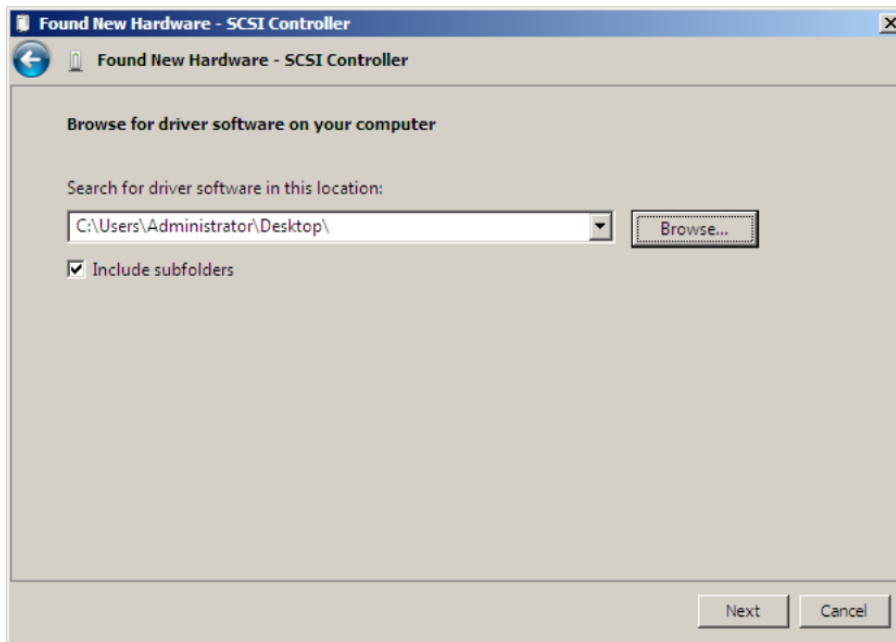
Found New Hardware - SCSI Controller

Found New Hardware - SCSI Controller

Browse for driver software on your computer

Search for driver software in this location:

C:\Users\Administrator\Desktop\

Browse...

Include subfolders

Next

Cancel